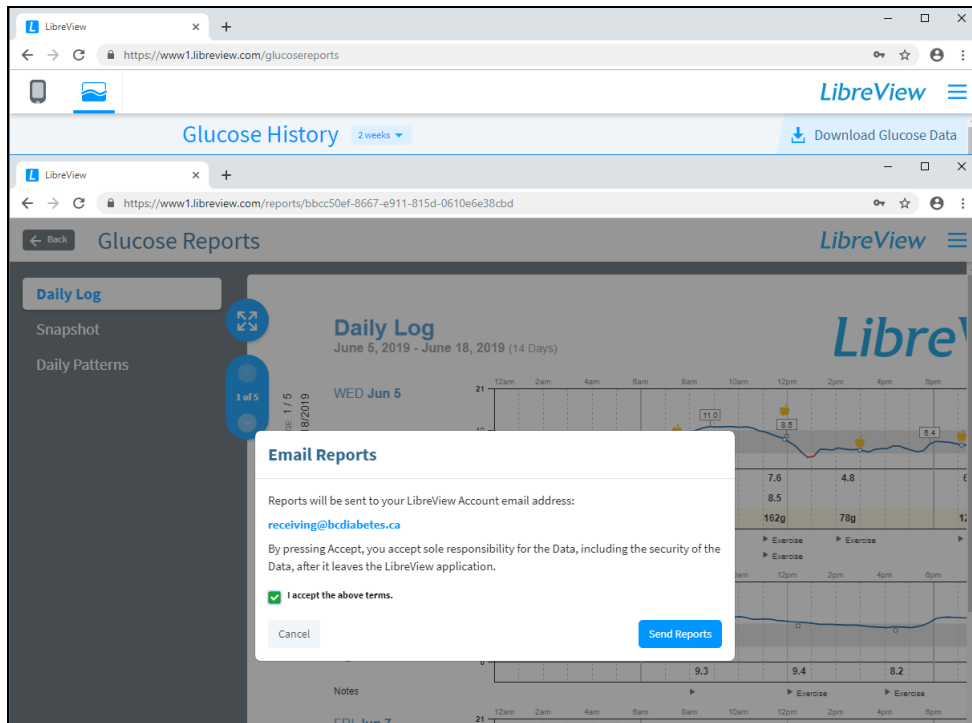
LibreView ×
https://www1.libreview.com/glucosereports

LibreView

Glucose History 2 weeks

Download Glucose Data

LibreView ×
https://www1.libreview.com/reports/bbcc50ef-8667-e911-815d-0610e6e38cbd

Back Glucose Reports

LibreView

Daily Log

Snapshot

Daily Patterns

1 of 5

Daily Log
June 5, 2019 - June 18, 2019 (14 Days)

LibreV

WED Jun 5

21

12am 2am 4am 6am 8am 10am 12pm 2pm 4pm 6pm

11.0

8.5

8.4

7.6 4.8

8.5

162g 78g

Exercise Exercise

Exercise

Email Reports

Reports will be sent to your LibreView Account email address:

receiving@bcdiabetes.ca

By pressing Accept, you accept sole responsibility for the Data, including the security of the Data, after it leaves the LibreView application.

I accept the above terms.

Cancel

Send Reports

9.3 9.4 8.2

Notes

Exercise Exercise

12am 2am 4am 6am 8am 10am 12pm 2pm 4pm 6pm